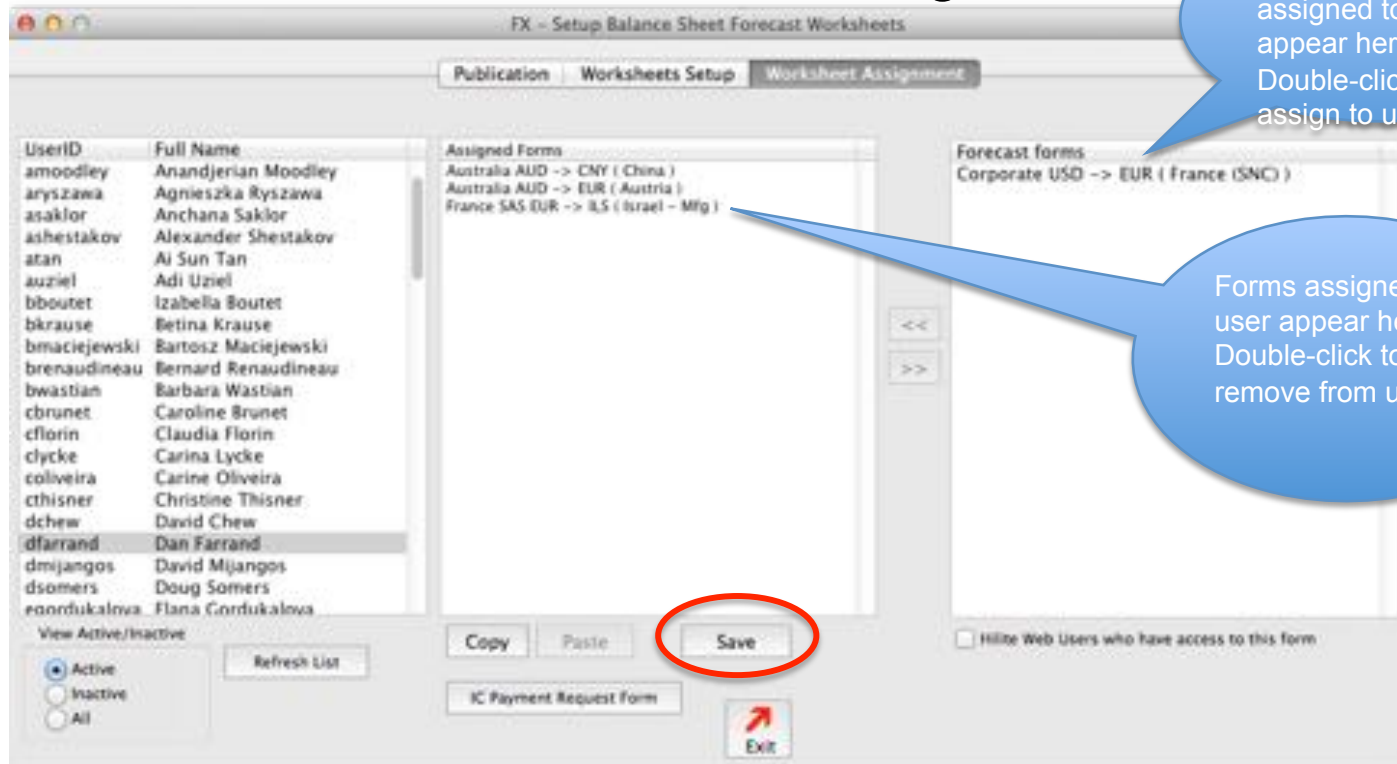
FX – Setup Balance Sheet Forecast Worksheets

Publication | Worksheets Setup | Worksheet Assignment

| UserID | Full Name |
|---|---|
| amoodley | Anandjerian Moodley |
| aryszawa | Agnieszka Ryszawa |
| asaklor | Anchana Saklor |
| ashestakov | Alexander Shestakov |
| atan | Ai Sun Tan |
| auziel | Adi Uziel |
| bboutet | Izabella Boutet |
| bkrause | Betina Krause |
| bmaciejewski | Bartosz Maciejewski |
| brenaudineau | Bernard Renaudineau |
| bwastian | Barbara Wastian |
| cbrunet | Caroline Brunet |
| cflorin | Claudia Florin |
| clycke | Carina Lycke |
| coliveira | Carine Oliveira |
| cthisner | Christine Thisner |
| dchew | David Chew |
| dfarrand | Dan Farrand |
| dmijangos | David Mijangos |
| dsomers | Doug Somers |
| egordukalova | Elana Gordukalova |

Assigned Forms
Australia AUD -> CNY ( China )
Australia AUD -> EUR ( Austria )
France SAS EUR -> ILS ( Israel – Mfg )

<<
>>

Forecast forms
Corporate USD -> EUR ( France (SNC) )

assigned to
appear her
Double-clic
assign to u

Forms assigne
user appear h
Double-click to
remove from u

View Active/Inactive
Active
Inactive
All

Refresh List

Copy
Paste
Save

IC Payment Request Form

Exit

Hilite Web Users who have access to this form